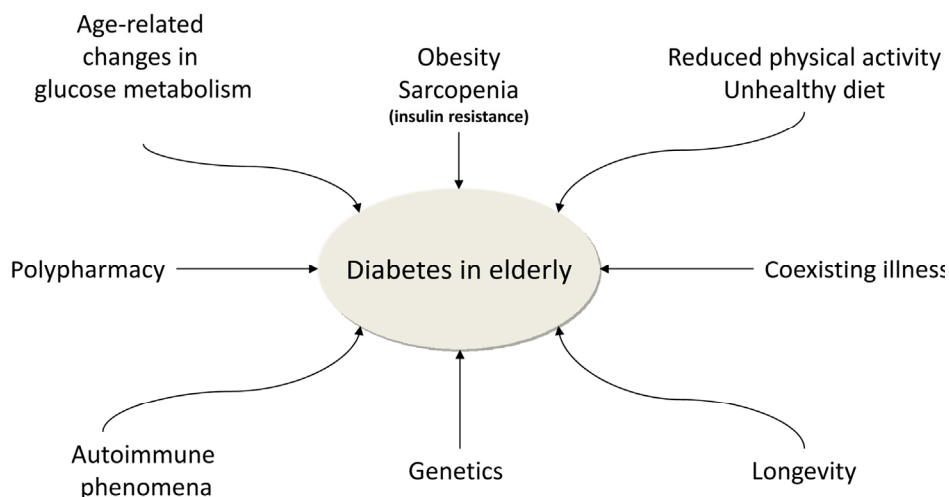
Age-related changes in glucose metabolism

Obesity
Sarcopenia
(insulin resistance)

Reduced physical activity
Unhealthy diet

Polypharmacy

Diabetes in elderly

Coexisting illness

Autoimmune phenomena

Genetics

Longevity